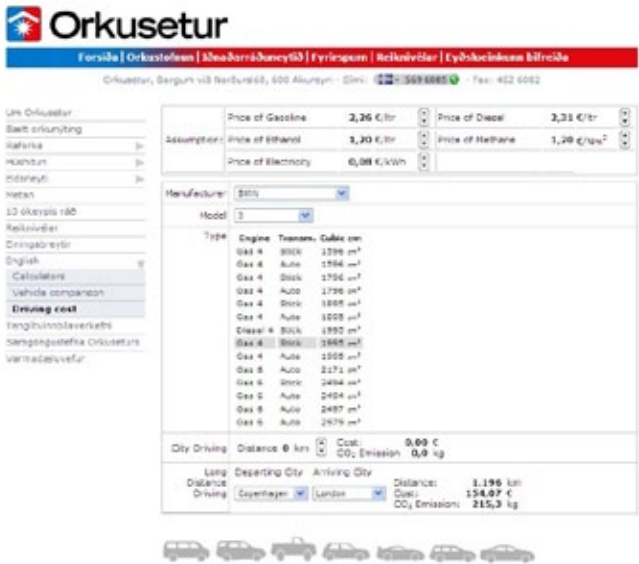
Orkusetur

Forsíða | Orkustefnan | Iðnaðarráðuneytið | Fyrirspurn | Reiknivélar | Eyðslureiknun bifreiða

Orkusetur, Borgum við Norðurslóð, 600 Akureyri - Sími: 569 6085 - Fax: 462 6082

Um Orkusetur
Bætt orkunýting
Raforka
Hitaveita
Eldsneyti
Metan
10 ókeypis ráð
Reiknivélar
Orkingabreytir
English
Calculators
Vehicle comparison
Driving cost
Verkefni
Samgöngustefna Orkuseturs
Varmadælusetur

| Assumption: | Price of Gasoline | 2,26 €/ltr | Price of Diesel | 2,31 €/ltr |
|---|---|---|---|---|
| | Price of Ethanol | 1,20 €/ltr | Price of Methane | 1,20 €/Nm³ |
| | Price of Electricity | 0,08 €/kWh | | |

Manufacturer: BMW
Model: 3
Type

| Engine | Transm. | Cubic cm |
|---|---|---|
| Gas 4 | Stick | 1596 m³ |
| Gas 4 | Auto | 1596 m³ |
| Gas 4 | Stick | 1796 m³ |
| Gas 4 | Auto | 1796 m³ |
| Gas 4 | Stick | 1995 m³ |
| Gas 4 | Auto | 1995 m³ |
| Diesel 4 | Stick | 1995 m³ |
| Gas 4 | Stick | 1995 m³ |
| Gas 4 | Auto | 1995 m³ |
| Gas 6 | Auto | 2171 m³ |
| Gas 6 | Stick | 2494 m³ |
| Gas 6 | Auto | 2494 m³ |
| Gas 6 | Auto | 2497 m³ |
| Gas 6 | Auto | 2979 m³ |

City Driving: Distance 0 km Cost: 0,00 € $CO_2$ Emission 0,0 kg

Long Distance Driving: Departing City Copenhagen Arriving City London Distance: 1.196 km Cost: 154.07 € $CO_2$ Emission: 215,3 kg